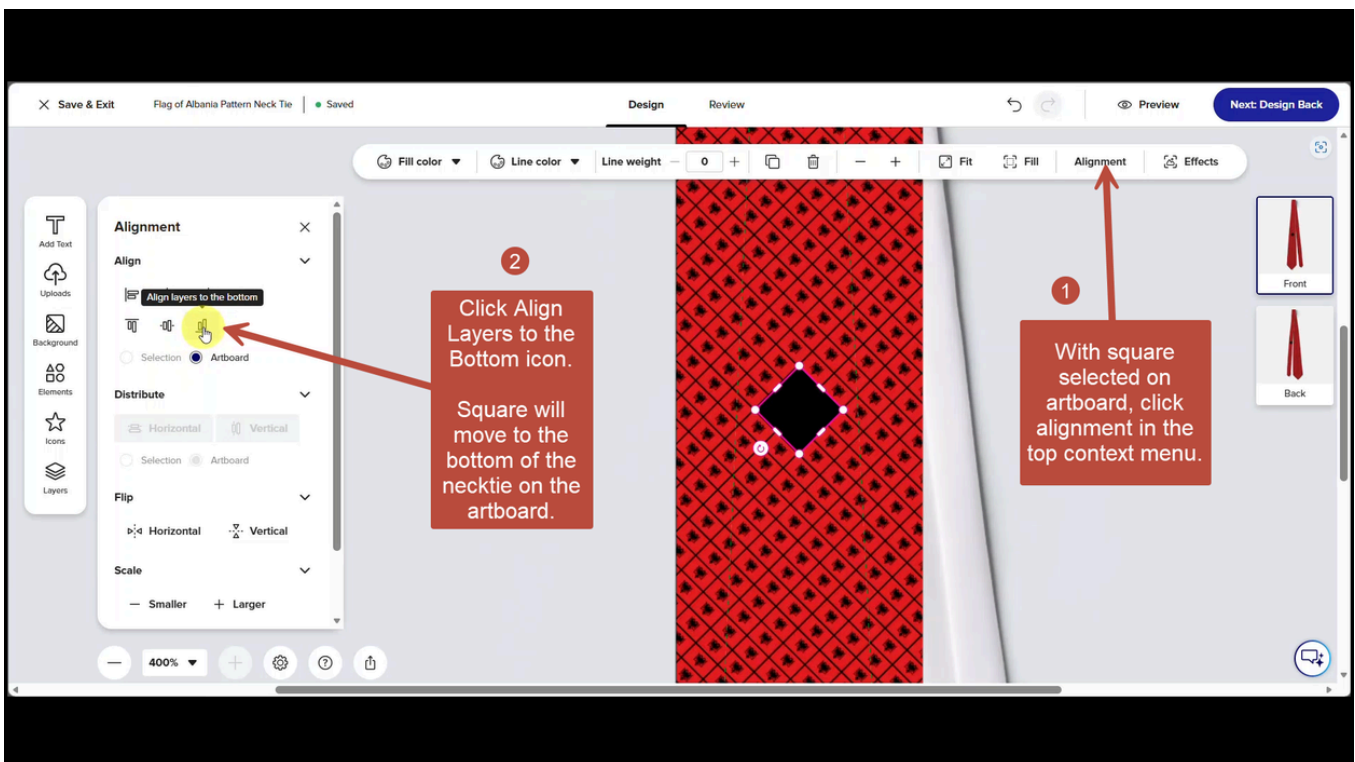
Save & Exit Flag of Albania Pattern Neck Tie Saved

Design Review

Preview Next: Design Back

Fill color Line color Line weight 0 Fit Fill Alignment Effects

Add Text
Uploads
Background
Elements
Icons
Layers

Alignment

Align

Align layers to the bottom

Selection Artboard

Distribute

Horizontal Vertical

Selection Artboard

Flip

Horizontal Vertical

Scale

Smaller Larger

400%

2

Click Align Layers to the Bottom icon.

Square will move to the bottom of the necktie on the artboard.

1

With square selected on artboard, click alignment in the top context menu.

Front

Back